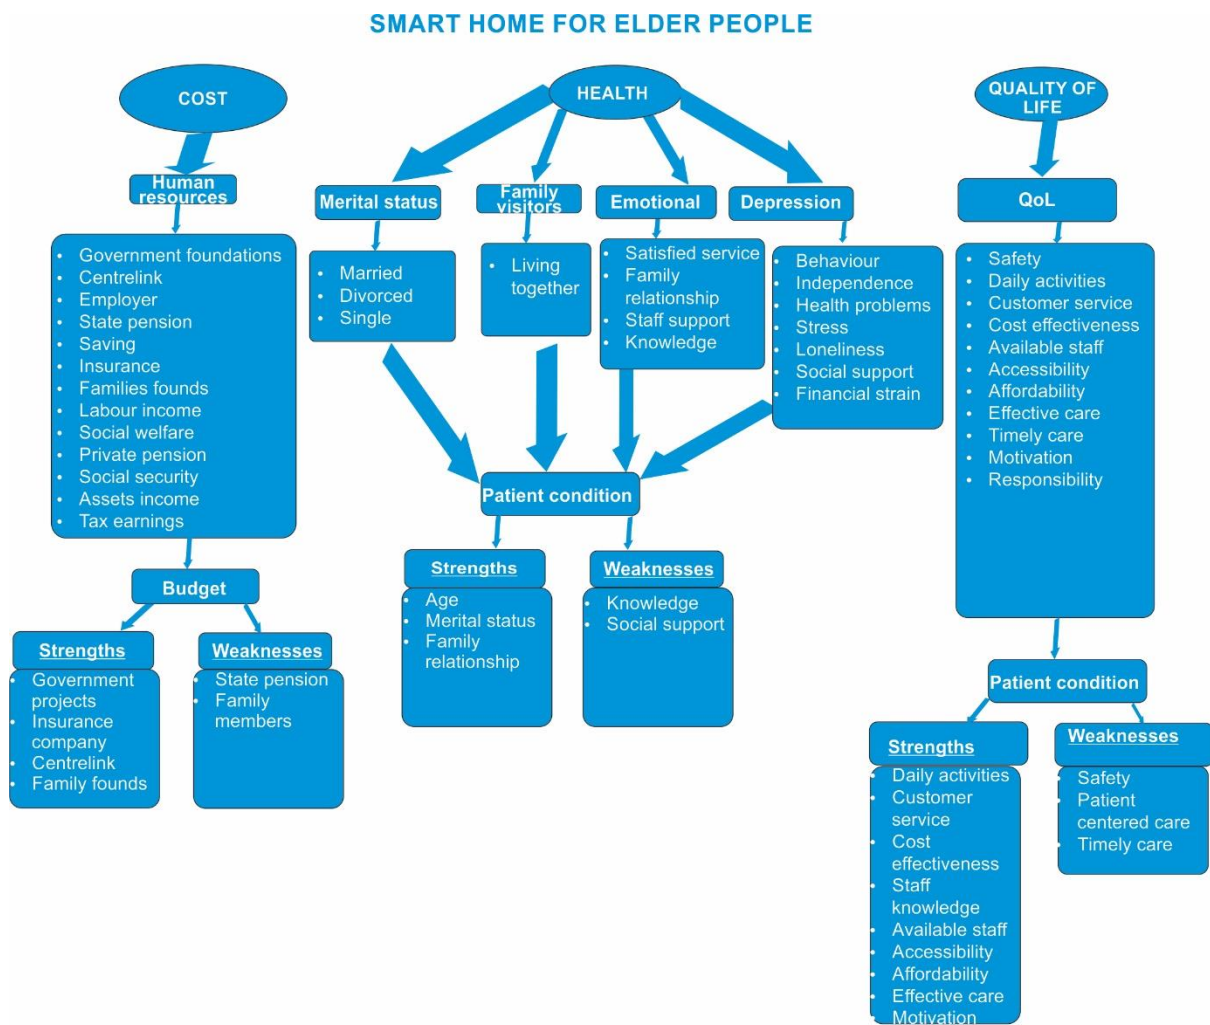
SMART HOME FOR ELDER PEOPLE

COST

Human resources

- Government foundations
- Centrelink
- Employer
- State pension
- Saving
- Insurance
- Families founds
- Labour income
- Social welfare
- Private pension
- Social security
- Assets income
- Tax earnings

Budget

Strengths

- Government projects
- Insurance company
- Centrelink
- Family founds

Weaknesses

- State pension
- Family members

HEALTH

Merital status

- Married
- Divorced
- Single

Family visitors

- Living together

Emotional

- Satisfied service
- Family relationship
- Staff support
- Knowledge

Depression

- Behaviour
- Independence
- Health problems
- Stress
- Loneliness
- Social support
- Financial strain

Patient condition

Strengths

- Age
- Merital status
- Family relationship

Weaknesses

- Knowledge
- Social support

QUALITY OF LIFE

QoL

- Safety
- Daily activities
- Customer service
- Cost effectiveness
- Available staff
- Accessibility
- Affordability
- Effective care
- Timely care
- Motivation
- Responsibility

Patient condition

Strengths

- Daily activities
- Customer service
- Cost effectiveness
- Staff knowledge
- Available staff
- Accessibility
- Affordability
- Effective care
- Motivation

Weaknesses

- Safety
- Patient centered care
- Timely care